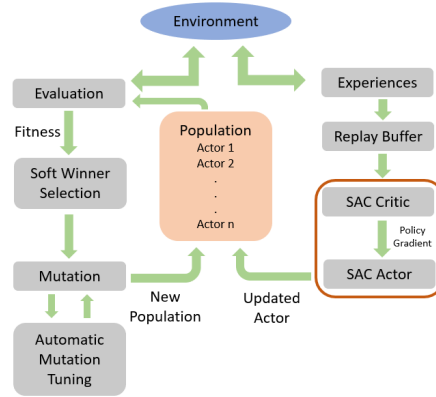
Environment

Evaluation

Fitness

Soft Winner Selection

Mutation

Automatic Mutation Tuning

Population
Actor 1
Actor 2
.
.
.
Actor n

New Population

Updated Actor

Experiences

Replay Buffer

SAC Critic

Policy Gradient

SAC Actor